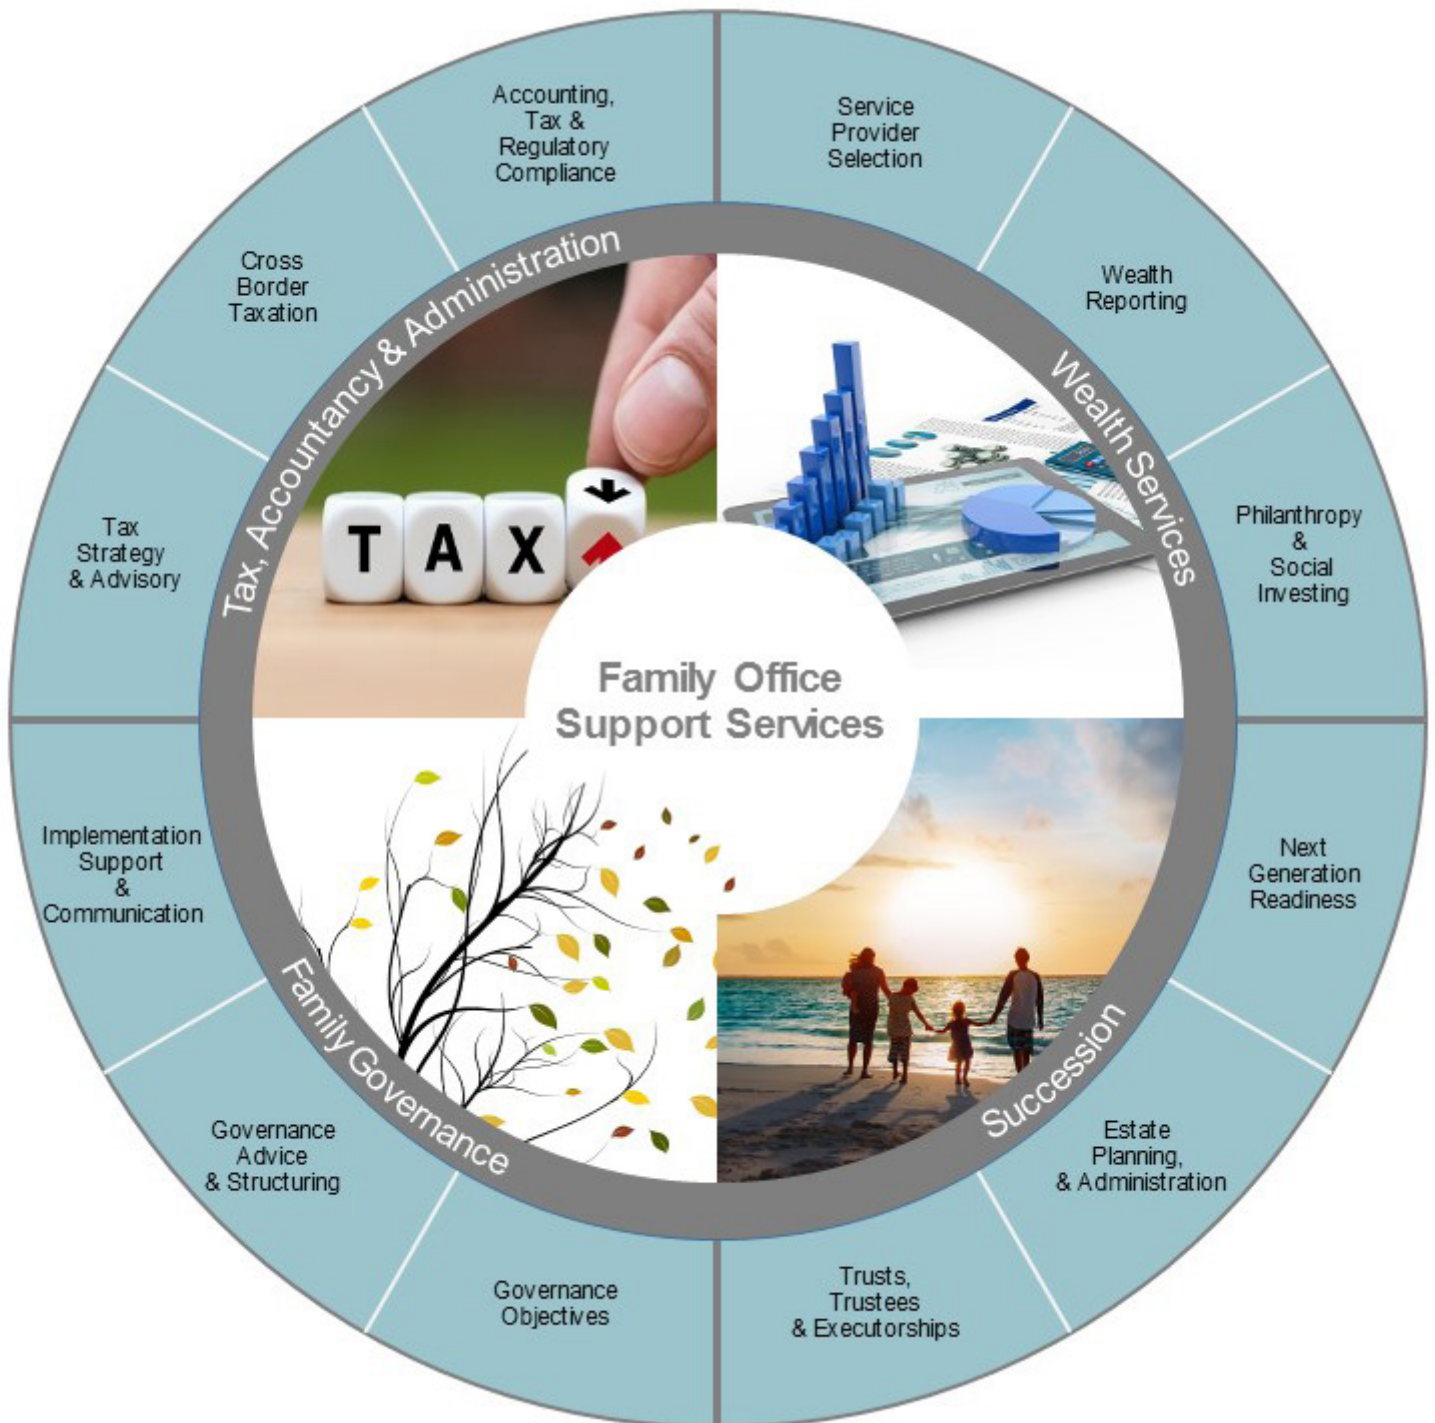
Family Office Support Services

Tax, Accountancy & Administration

Accounting, Tax & Regulatory Compliance

Cross Border Taxation

Tax Strategy & Advisory

TAX

Wealth Services

Service Provider Selection

Wealth Reporting

Philanthropy & Social Investing

Succession

Next Generation Readiness

Estate Planning, & Administration

Trusts, Trustees & Executorships

Family Governance

Governance Objectives

Governance Advice & Structuring

Implementation Support & Communication